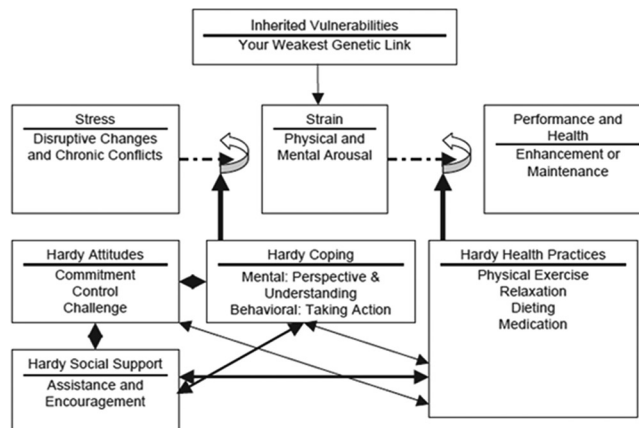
Inherited Vulnerabilities
Your Weakest Genetic Link

Stress
Disruptive Changes and Chronic Conflicts

Strain
Physical and Mental Arousal

Performance and Health
Enhancement or Maintenance

Hardy Attitudes
Commitment
Control
Challenge

Hardy Coping
Mental: Perspective & Understanding
Behavioral: Taking Action

Hardy Health Practices
Physical Exercise
Relaxation
Dieting
Medication

Hardy Social Support
Assistance and Encouragement